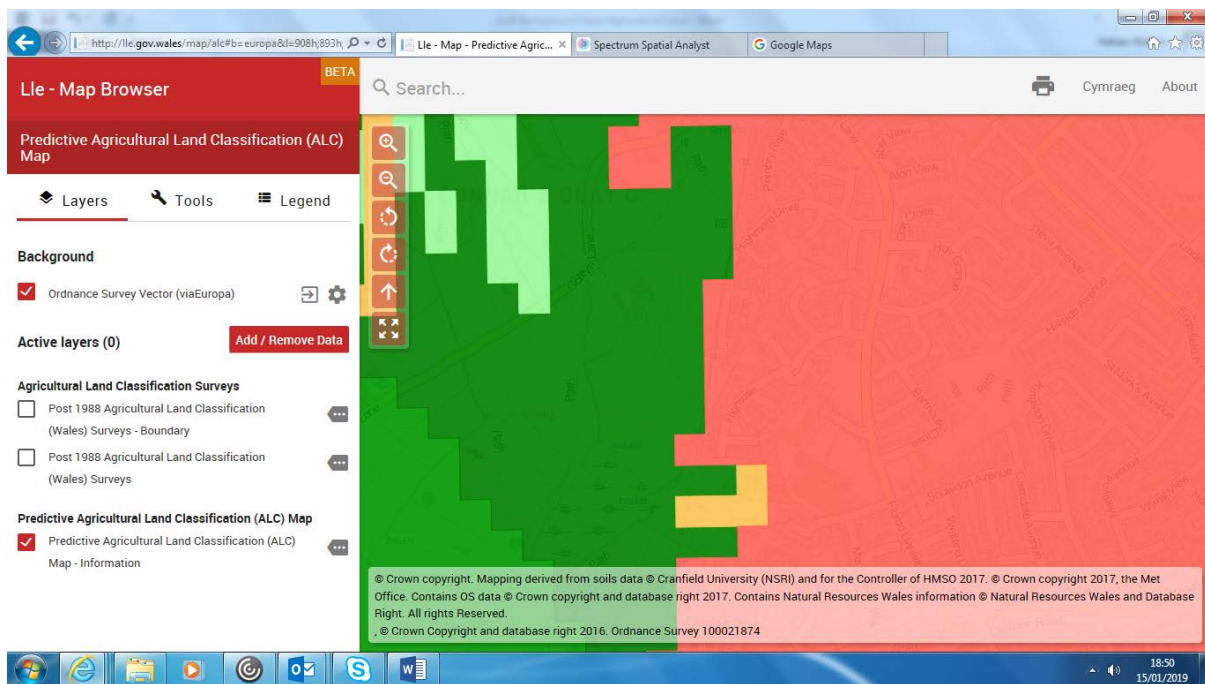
http://lle.gov.wales/map/alc#b=europa&l=908h;893h;
Lle - Map - Predictive Agric...
Spectrum Spatial Analyst
Google Maps

Lle - Map Browser
BETA
Search...
Cymraeg
About

Predictive Agricultural Land Classification (ALC) Map

Layers
Tools
Legend

Background
Ordnance Survey Vector (viaEuropa)

Active layers (0)
Add / Remove Data

Agricultural Land Classification Surveys
Post 1988 Agricultural Land Classification (Wales) Surveys - Boundary
Post 1988 Agricultural Land Classification (Wales) Surveys

Predictive Agricultural Land Classification (ALC) Map
Predictive Agricultural Land Classification (ALC) Map - Information

Afon View

© Crown copyright. Mapping derived from soils data © Cranfield University (NSRI) and for the Controller of HMSO 2017. © Crown copyright 2017, the Met Office. Contains OS data © Crown copyright and database right 2017. Contains Natural Resources Wales information © Natural Resources Wales and Database Right. All rights Reserved.
, © Crown Copyright and database right 2016. Ordnance Survey 100021874

18:50
15/01/2019